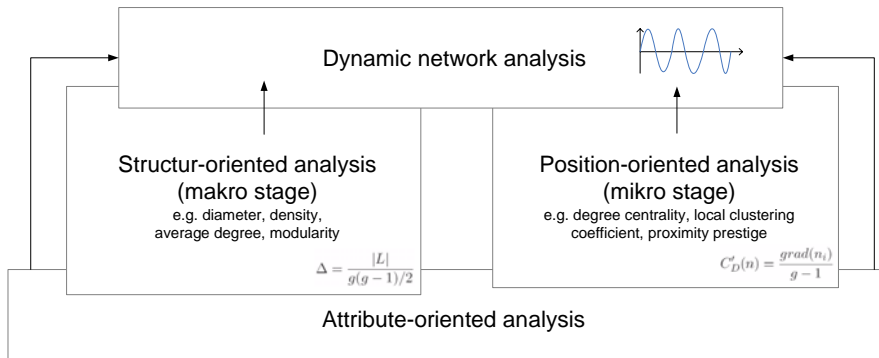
Dynamic network analysis

Structur-oriented analysis (makro stage)
e.g. diameter, density, average degree, modularity
$\Delta = \frac{|L|}{g(g-1)/2}$

Position-oriented analysis (mikro stage)
e.g. degree centrality, local clustering coefficient, proximity prestige
$C'_D(n) = \frac{grad(n_i)}{g-1}$

Attribute-oriented analysis